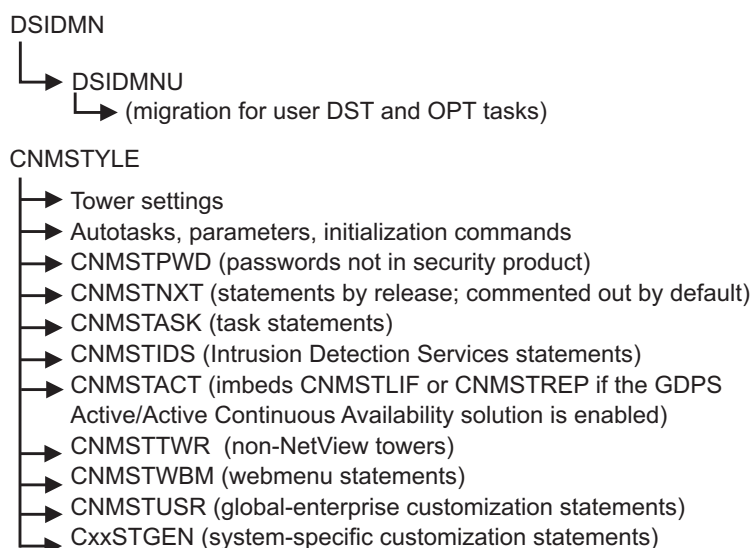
DSIDMN

DSIDMNU

(migration for user DST and OPT tasks)

CNMSTYLE

Tower settings

Autotasks, parameters, initialization commands

CNMSTPWD (passwords not in security product)

CNMSTNXT (statements by release; commented out by default)

CNMSTASK (task statements)

CNMSTIDS (Intrusion Detection Services statements)

CNMSTACT (imbeds CNMSTLIF or CNMSTREP if the GDPS Active/Active Continuous Availability solution is enabled)

CNMSTTWR (non-NetView towers)

CNMSTWBM (webmenu statements)

CNMSTUSR (global-enterprise customization statements)

CxxSTGEN (system-specific customization statements)